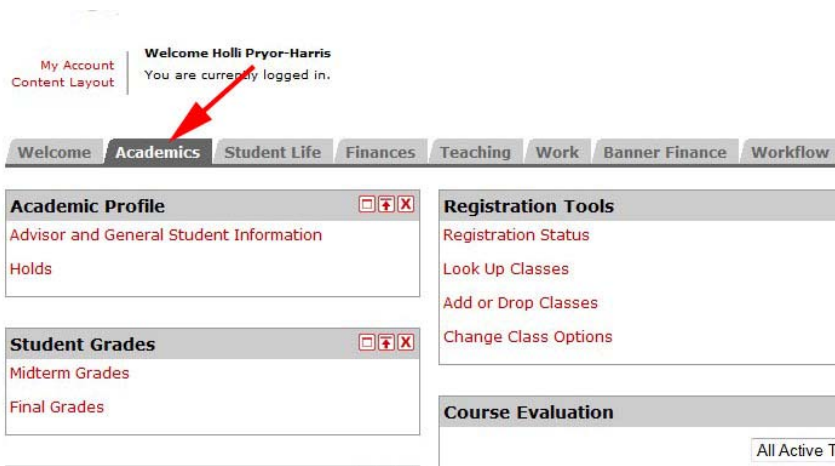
My Account
Content Layout

Welcome Holli Pryor-Harris
You are curre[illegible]y logged in.

Welcome | Academics | Student Life | Finances | Teaching | Work | Banner Finance | Workflow

Academic Profile
Advisor and General Student Information
Holds

Student Grades
Midterm Grades
Final Grades

Registration Tools
Registration Status
Look Up Classes
Add or Drop Classes
Change Class Options

Course Evaluation
All Active T